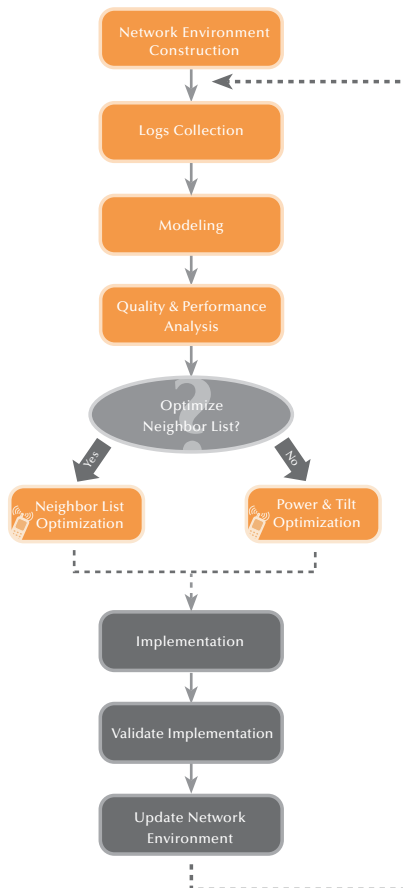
Network Environment Construction

Logs Collection

Modeling

Quality & Performance Analysis

Optimize Neighbor List?

Yes

No

Neighbor List Optimization

Power & Tilt Optimization

Implementation

Validate Implementation

Update Network Environment